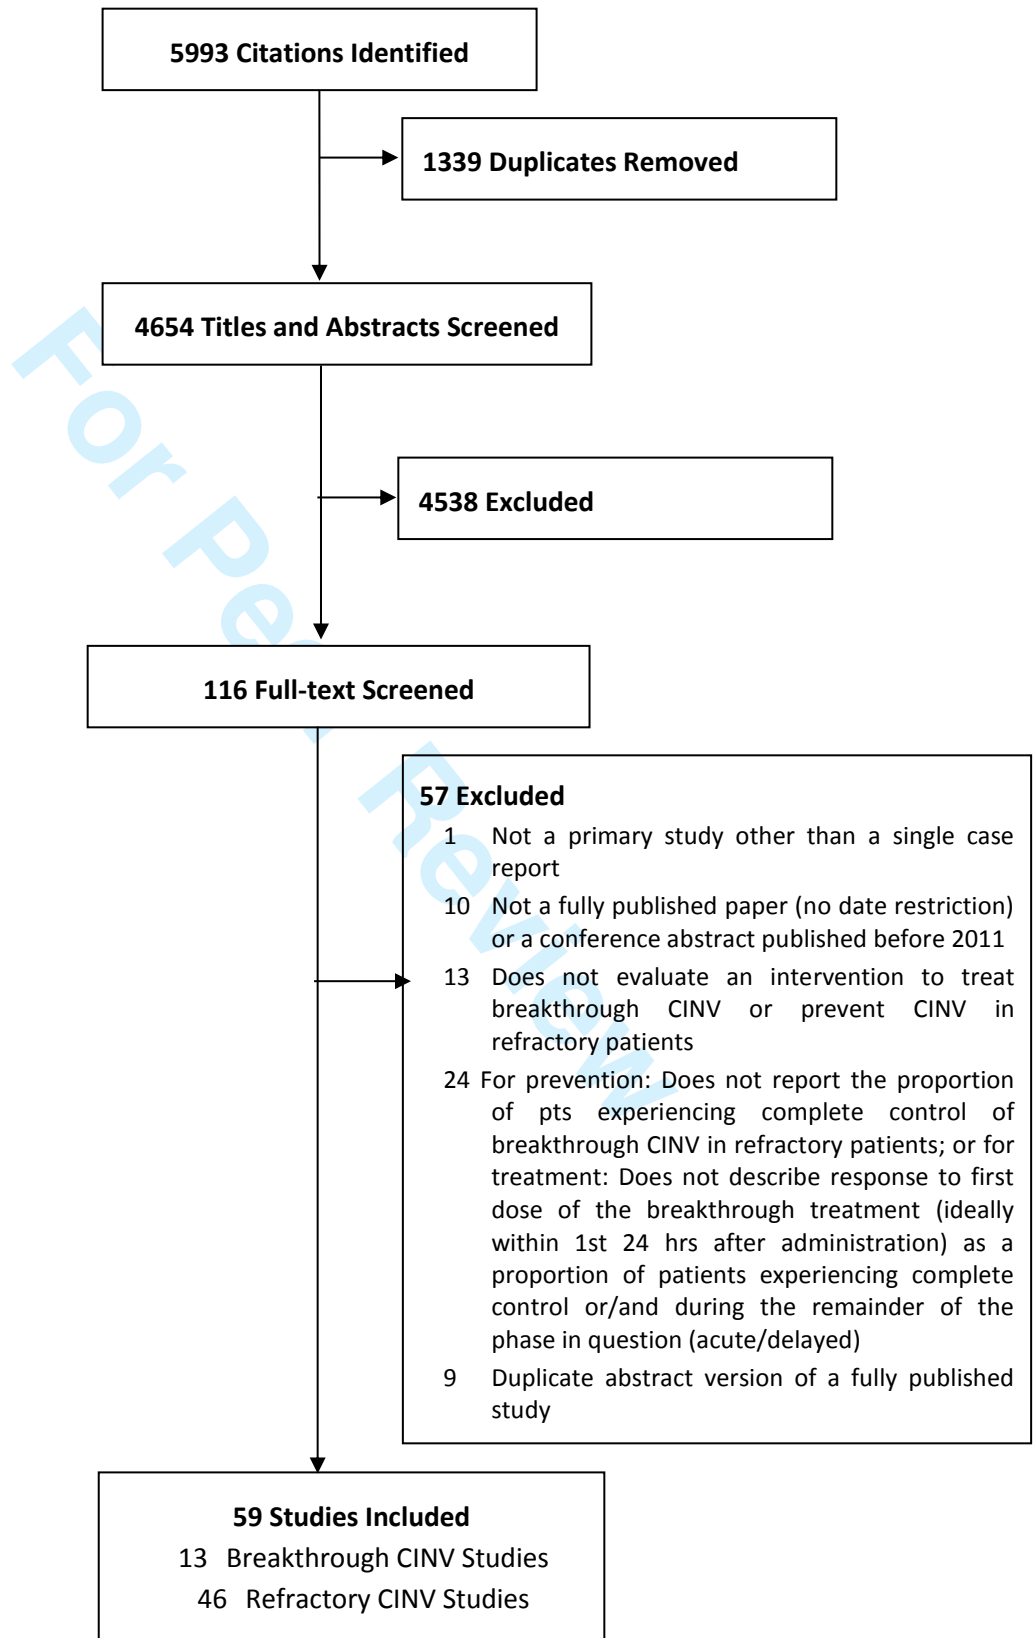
5993 Citations Identified

1339 Duplicates Removed

4654 Titles and Abstracts Screened

4538 Excluded

116 Full-text Screened

57 Excluded

1 Not a primary study other than a single case report

10 Not a fully published paper (no date restriction) or a conference abstract published before 2011

13 Does not evaluate an intervention to treat breakthrough CINV or prevent CINV in refractory patients

24 For prevention: Does not report the proportion of pts experiencing complete control of breakthrough CINV in refractory patients; or for treatment: Does not describe response to first dose of the breakthrough treatment (ideally within 1st 24 hrs after administration) as a proportion of patients experiencing complete control or/and during the remainder of the phase in question (acute/delayed)

9 Duplicate abstract version of a fully published study

59 Studies Included

13 Breakthrough CINV Studies

46 Refractory CINV Studies

For Peer Review